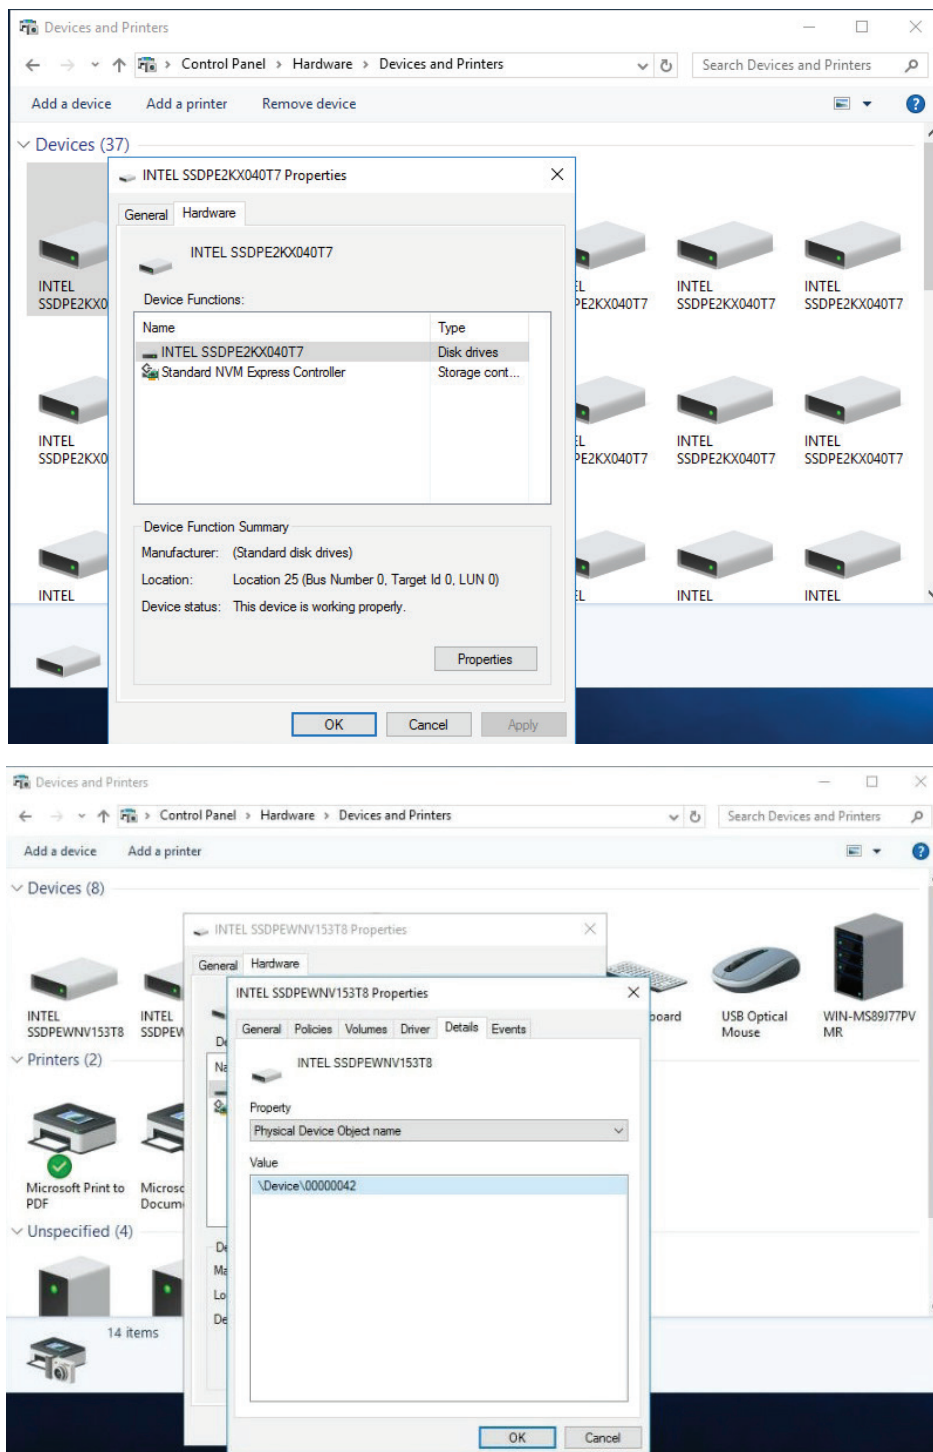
Devices and Printers

Control Panel > Hardware > Devices and Printers

Search Devices and Printers

Add a device Add a printer Remove device

Devices (37)

INTEL SSDPE2KX0

INTEL SSDPE2KX040T7 Properties

General Hardware

INTEL SSDPE2KX040T7

Device Functions:

| Name | Type |
|---|---|
| INTEL SSDPE2KX040T7 | Disk drives |
| Standard NVM Express Controller | Storage cont... |

Device Function Summary

Manufacturer: (Standard disk drives)

Location: Location 25 (Bus Number 0, Target Id 0, LUN 0)

Device status: This device is working properly.

Properties

OK Cancel Apply

L E2KX040T7

INTEL SSDPE2KX040T7

INTEL SSDPE2KX040T7

INTEL SSDPE2KX0

L E2KX040T7

INTEL SSDPE2KX040T7

INTEL SSDPE2KX040T7

INTEL

L

INTEL

INTEL

Devices and Printers

Control Panel > Hardware > Devices and Printers

Search Devices and Printers

Add a device Add a printer

Devices (8)

INTEL SSDPEWNV153T8

INTEL SSDPEW

INTEL SSDPEWNV153T8 Properties

General Hardware

INTEL SSDPEWNV153T8 Properties

General Policies Volumes Driver Details Events

INTEL SSDPEWNV153T8

Property

Physical Device Object name

Value

\Device\00000042

OK Cancel

oard

USB Optical Mouse

WIN-MS89J77PV MR

Printers (2)

Microsoft Print to PDF

Microsc Docum

Unspecified (4)

14 items